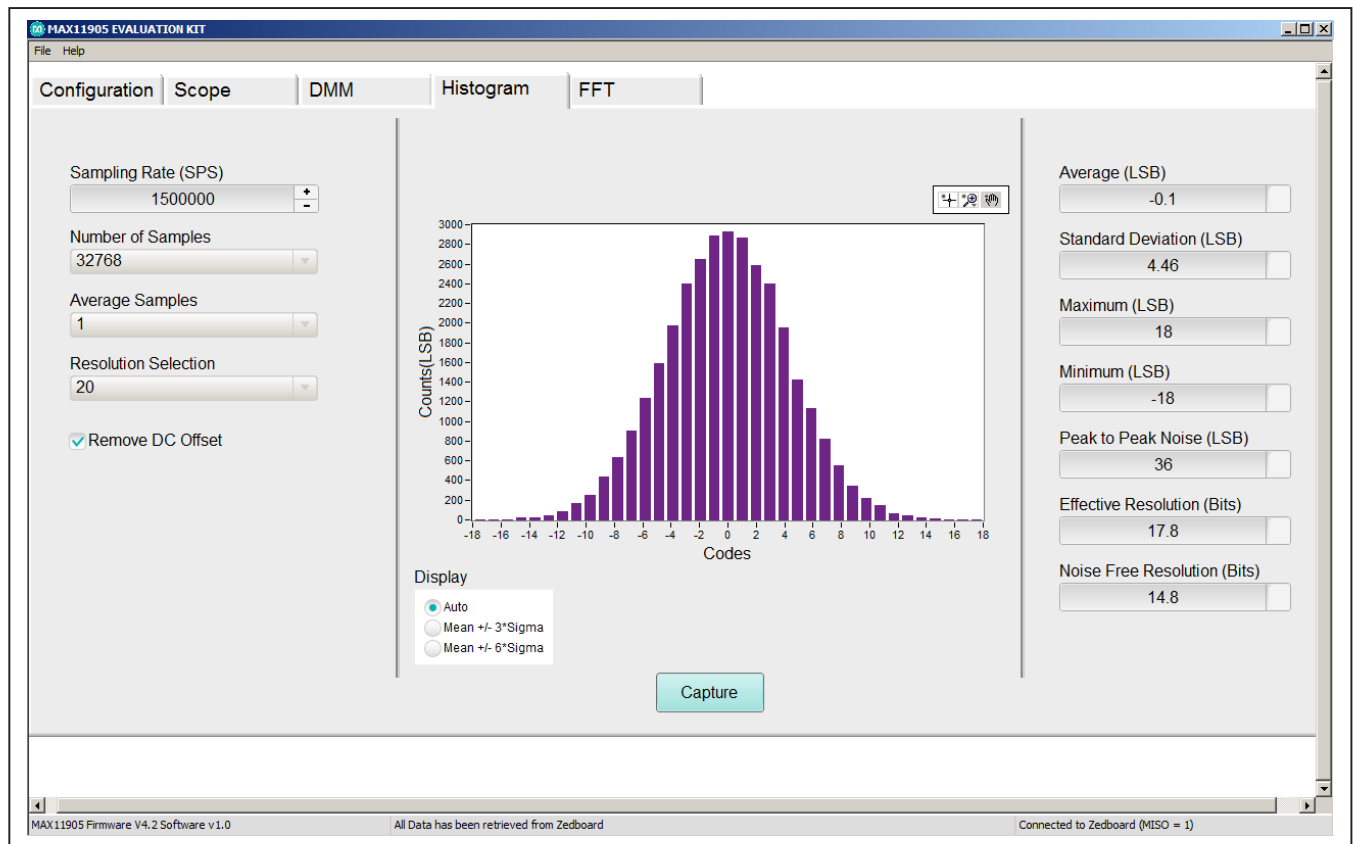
MAX11905 EVALUATION KIT

File Help

Configuration | Scope | DMM | Histogram | FFT

Sampling Rate (SPS)
1500000
Number of Samples
32768
Average Samples
1
Resolution Selection
20
Remove DC Offset

3000
2800
2600
2400
2200
2000
1800
1600
1400
1200
1000
800
600
400
200
0
Counts(LSB)
-18 -16 -14 -12 -10 -8 -6 -4 -2 0 2 4 6 8 10 12 14 16 18
Codes

Display
Auto
Mean +/- 3*Sigma
Mean +/- 6*Sigma

Capture

Average (LSB)
-0.1
Standard Deviation (LSB)
4.46
Maximum (LSB)
18
Minimum (LSB)
-18
Peak to Peak Noise (LSB)
36
Effective Resolution (Bits)
17.8
Noise Free Resolution (Bits)
14.8

MAX11905 Firmware V4.2 Software v1.0
All Data has been retrieved from Zedboard
Connected to Zedboard (MISO = 1)